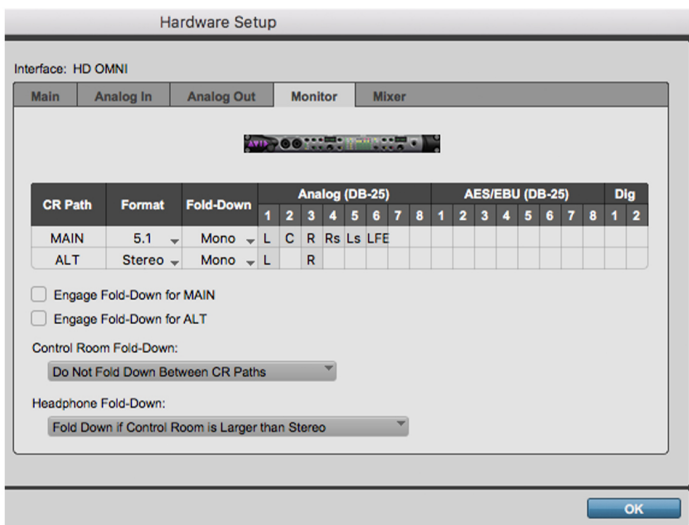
Hardware Setup

Interface: HD OMNI

Main | Analog In | Analog Out | Monitor | Mixer

| CR Path | Format | Fold-Down | Analog (DB-25) 1 | 2 | 3 | 4 | 5 | 6 | 7 | 8 | AES/EBU (DB-25) 1 | 2 | 3 | 4 | 5 | 6 | 7 | 8 | Dig 1 | 2 |
|---|---|---|---|---|---|---|---|---|---|---|---|---|---|---|---|---|---|---|---|---|
| MAIN | 5.1 | Mono | L | C | R | Rs | Ls | LFE | | | | | | | | | | | | |
| ALT | Stereo | Mono | L | | R | | | | | | | | | | | | | | | |

Engage Fold-Down for MAIN

Engage Fold-Down for ALT

Control Room Fold-Down:

Do Not Fold Down Between CR Paths

Headphone Fold-Down:

Fold Down if Control Room is Larger than Stereo

OK